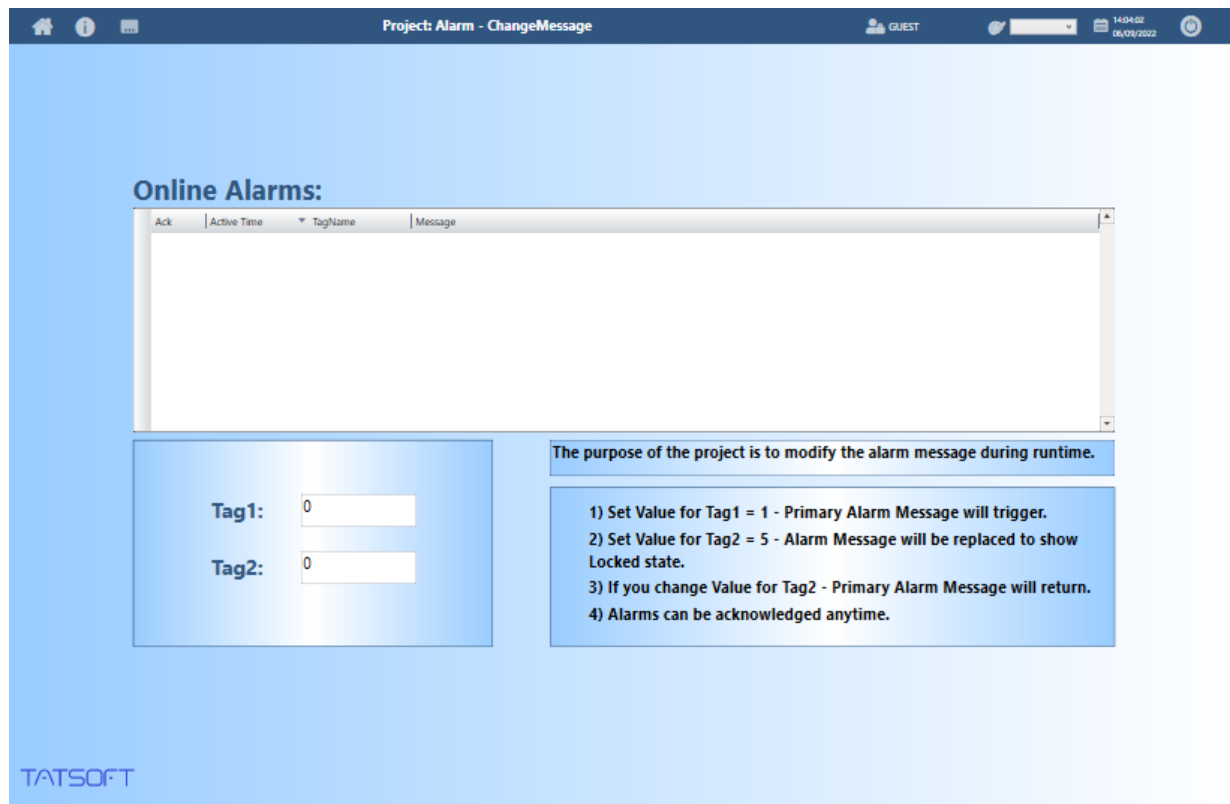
Project: Alarm - ChangeMessage

GUEST

14:04:02
06/09/2022

Online Alarms:

| Ack | Active Time | TagName | Message |
|---|---|---|---|

Tag1: 0

Tag2: 0

The purpose of the project is to modify the alarm message during runtime.

1) Set Value for Tag1 = 1 - Primary Alarm Message will trigger.
2) Set Value for Tag2 = 5 - Alarm Message will be replaced to show Locked state.
3) If you change Value for Tag2 - Primary Alarm Message will return.
4) Alarms can be acknowledged anytime.

TATSOFT